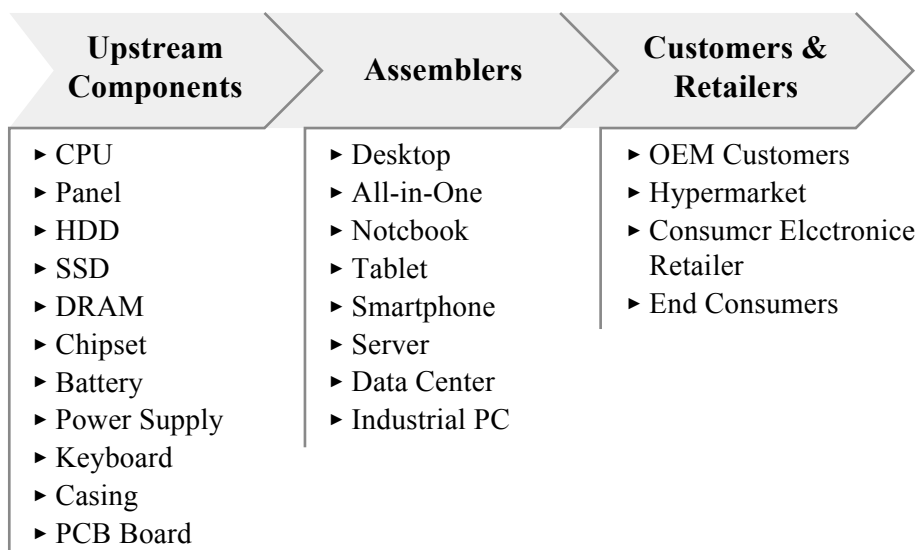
Upstream Components

Assemblers

Customers & Retailers

► CPU
► Panel
► HDD
► SSD
► DRAM
► Chipset
► Battery
► Power Supply
► Keyboard
► Casing
► PCB Board

► Desktop
► All-in-One
► Notcbook
► Tablet
► Smartphone
► Server
► Data Center
► Industrial PC

► OEM Customers
► Hypermarket
► Consumcr Elcctronice Retailer
► End Consumers